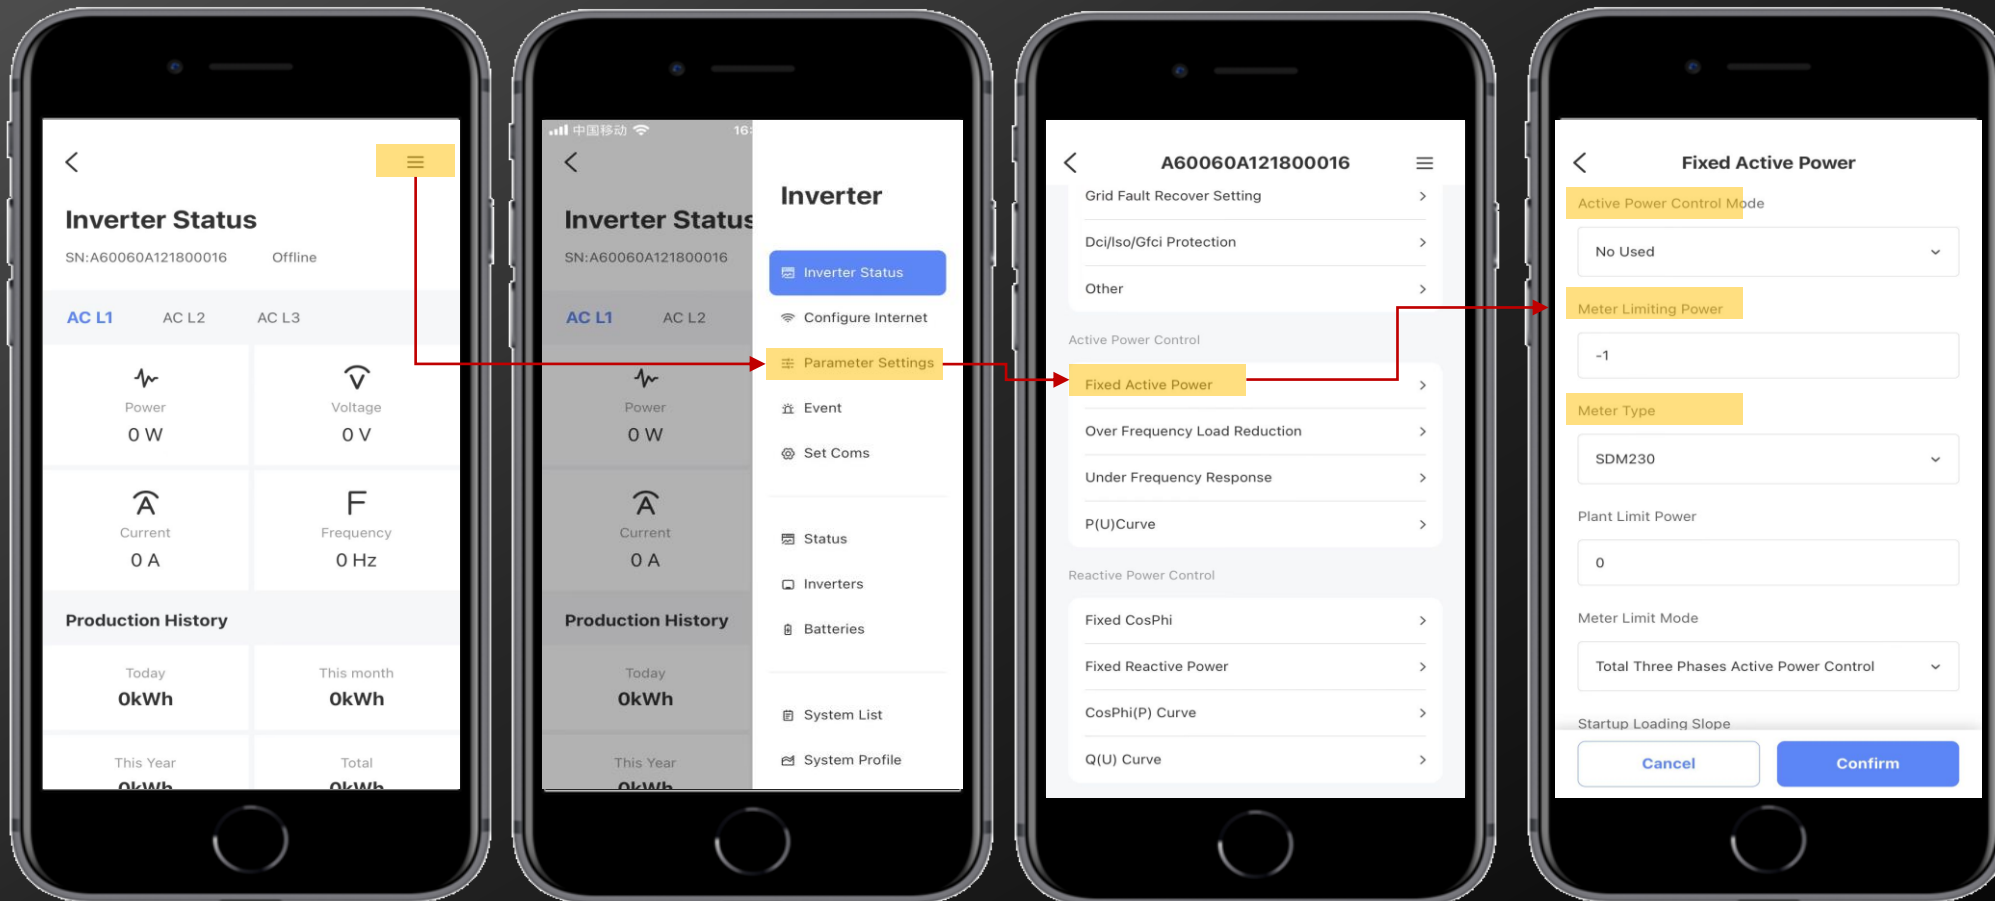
Inverter Status

SN:A60060A121800016 Offline

AC L1 AC L2 AC L3

Power
0 W

Voltage
0 V

Current
0 A

Frequency
0 Hz

Production History

Today
0kWh

This month
0kWh

This Year
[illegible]

Total
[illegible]

中国移动 16:

Inverter Status

SN:A60060A121800016

AC L1 AC L2

Power
0 W

Current
0 A

Production History

Today
0kWh

This Year
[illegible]

Inverter

Inverter Status
Configure Internet
Parameter Settings
Event
Set Coms
Status
Inverters
Batteries
System List
System Profile

A60060A121800016

Grid Fault Recover Setting
Dci/Iso/Gfci Protection
Other

Active Power Control
Fixed Active Power
Over Frequency Load Reduction
Under Frequency Response
P(U)Curve

Reactive Power Control
Fixed CosPhi
Fixed Reactive Power
CosPhi(P) Curve
Q(U) Curve

Fixed Active Power

Active Power Control Mode
No Used

Meter Limiting Power
-1

Meter Type
SDM230

Plant Limit Power
0

Meter Limit Mode
Total Three Phases Active Power Control

Startup Loading Slope

Cancel
Confirm